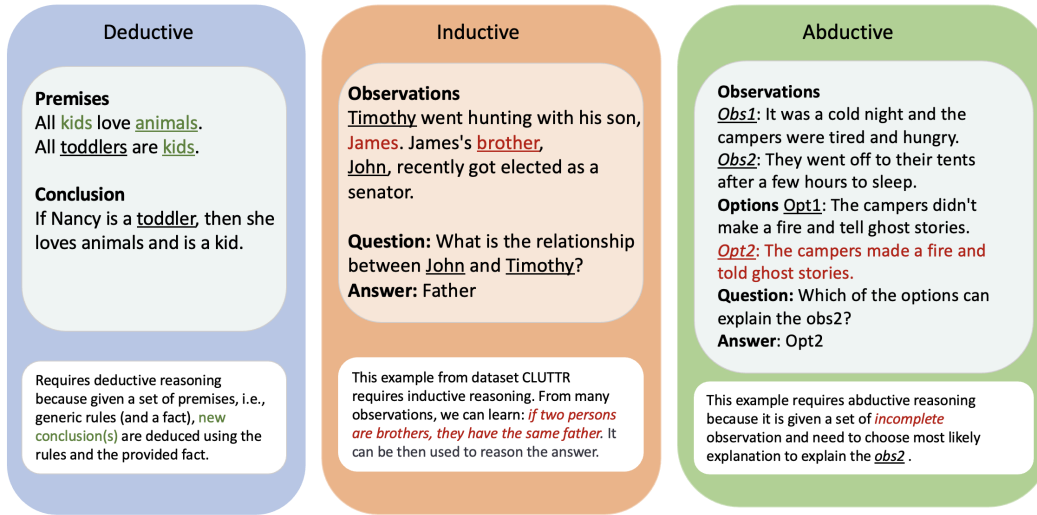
Deductive

Premises
All kids love animals.
All toddlers are kids.

Conclusion
If Nancy is a toddler, then she loves animals and is a kid.

Requires deductive reasoning because given a set of premises, i.e., generic rules (and a fact), new conclusion(s) are deduced using the rules and the provided fact.

Inductive

Observations
Timothy went hunting with his son, James. James's brother, John, recently got elected as a senator.

Question: What is the relationship between John and Timothy?
Answer: Father

This example from dataset CLUTTR requires inductive reasoning. From many observations, we can learn: if two persons are brothers, they have the same father. It can be then used to reason the answer.

Abductive

Observations
Obs1: It was a cold night and the campers were tired and hungry.
Obs2: They went off to their tents after a few hours to sleep.
Options Opt1: The campers didn't make a fire and tell ghost stories.
Opt2: The campers made a fire and told ghost stories.
Question: Which of the options can explain the obs2?
Answer: Opt2

This example requires abductive reasoning because it is given a set of incomplete observation and need to choose most likely explanation to explain the obs2 .